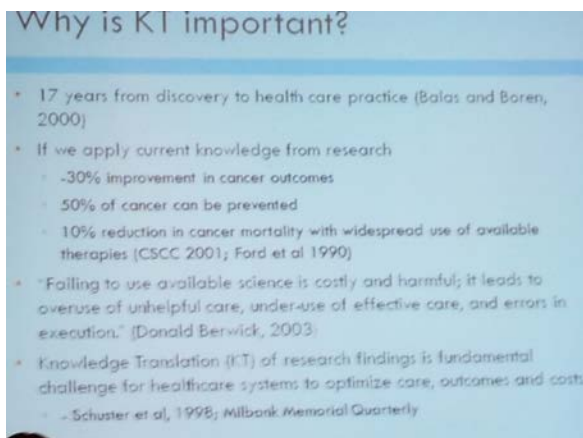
Why is KT important?

17 years from discovery to health care practice (Balas and Boren, 2000)

If we apply current knowledge from research

-30% improvement in cancer outcomes

50% of cancer can be prevented

10% reduction in cancer mortality with widespread use of available therapies (CSCC 2001; Ford et al 1990)

"Failing to use available science is costly and harmful; it leads to overuse of unhelpful care, under-use of effective care, and errors in execution." (Donald Berwick, 2003)

Knowledge Translation (KT) of research findings is fundamental challenge for healthcare systems to optimize care, outcomes and costs

- Schuster et al, 1998; Milbank Memorial Quarterly